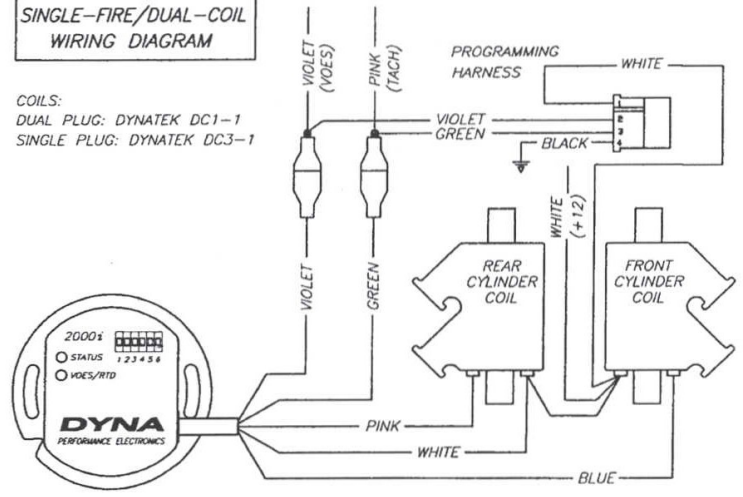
SINGLE-FIRE/DUAL-COIL WIRING DIAGRAM

COILS:
DUAL PLUG: DYNATEK DC1-1
SINGLE PLUG: DYNATEK DC3-1

VIOLET (VOES)

PINK (TACH)

PROGRAMMING HARNESS

WHITE

VIOLET

GREEN

BLACK

1
2
3
4

WHITE (+12)

VIOLET

GREEN

REAR CYLINDER COIL

FRONT CYLINDER COIL

2000i
1 2 3 4 5 6
STATUS
VOES/RTD

DYNA
PERFORMANCE ELECTRONICS

PINK

WHITE

BLUE